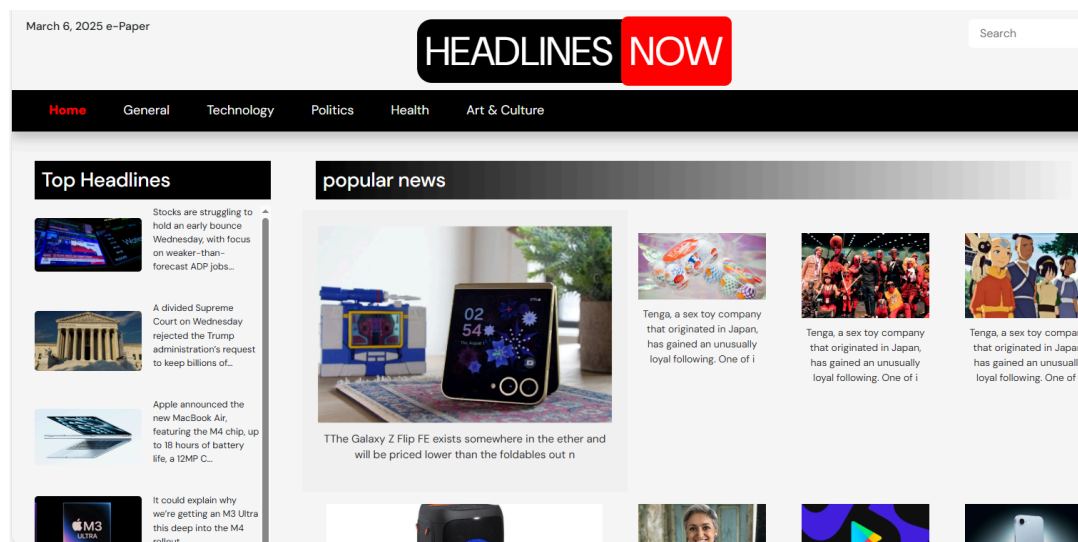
March 6, 2025 e-Paper

HEADLINES NOW

Search

Home General Technology Politics Health Art & Culture

Top Headlines

Stocks are struggling to hold an early bounce Wednesday, with focus on weaker-than-forecast ADP jobs...

A divided Supreme Court on Wednesday rejected the Trump administration's request to keep billions of...

Apple announced the new MacBook Air, featuring the M4 chip, up to 18 hours of battery life, a 12MP C...

It could explain why we're getting an M3 Ultra this deep into the M4 rollout

M3 ULTRA

popular news

02 54

TThe Galaxy Z Flip FE exists somewhere in the ether and will be priced lower than the foldables out n

Tenga, a sex toy company that originated in Japan, has gained an unusually loyal following. One of i

Tenga, a sex toy company that originated in Japan, has gained an unusually loyal following. One of i

Tenga, a sex toy compa that originated in Japa has gained an unusua loyal following. One of